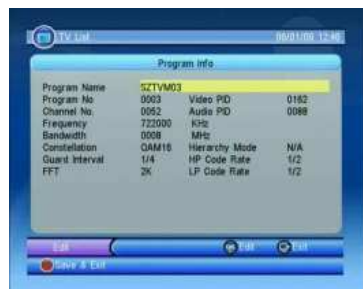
TV List 08/01/08 12:46

Program Info

| | | | |
|---|---|---|---|
| Program Name | SZTVM03 | | |
| Program No | 0003 | Video PID | 0162 |
| Channel No. | 0052 | Audio PID | 0088 |
| Frequency | 722000 KHz | | |
| Bandwidth | 0008 MHz | | |
| Constellation | QAM16 | Hierarchy Mode | N/A |
| Guard Interval | 1/4 | HP Code Rate | 1/2 |
| FFT | 2K | LP Code Rate | 1/2 |

Edit Edit Exit
Save & Exit